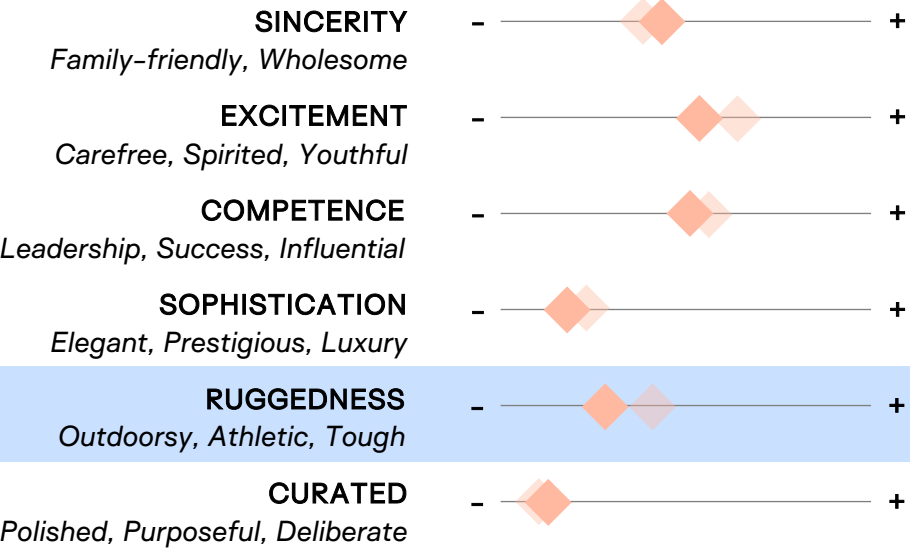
SINCERITY
Family-friendly, Wholesome

- +

EXCITEMENT
Carefree, Spirited, Youthful

- +

COMPETENCE
Leadership, Success, Influential

- +

SOPHISTICATION
Elegant, Prestigious, Luxury

- +

RUGGEDNESS
Outdoorsy, Athletic, Tough

- +

CURATED
Polished, Purposeful, Deliberate

- +